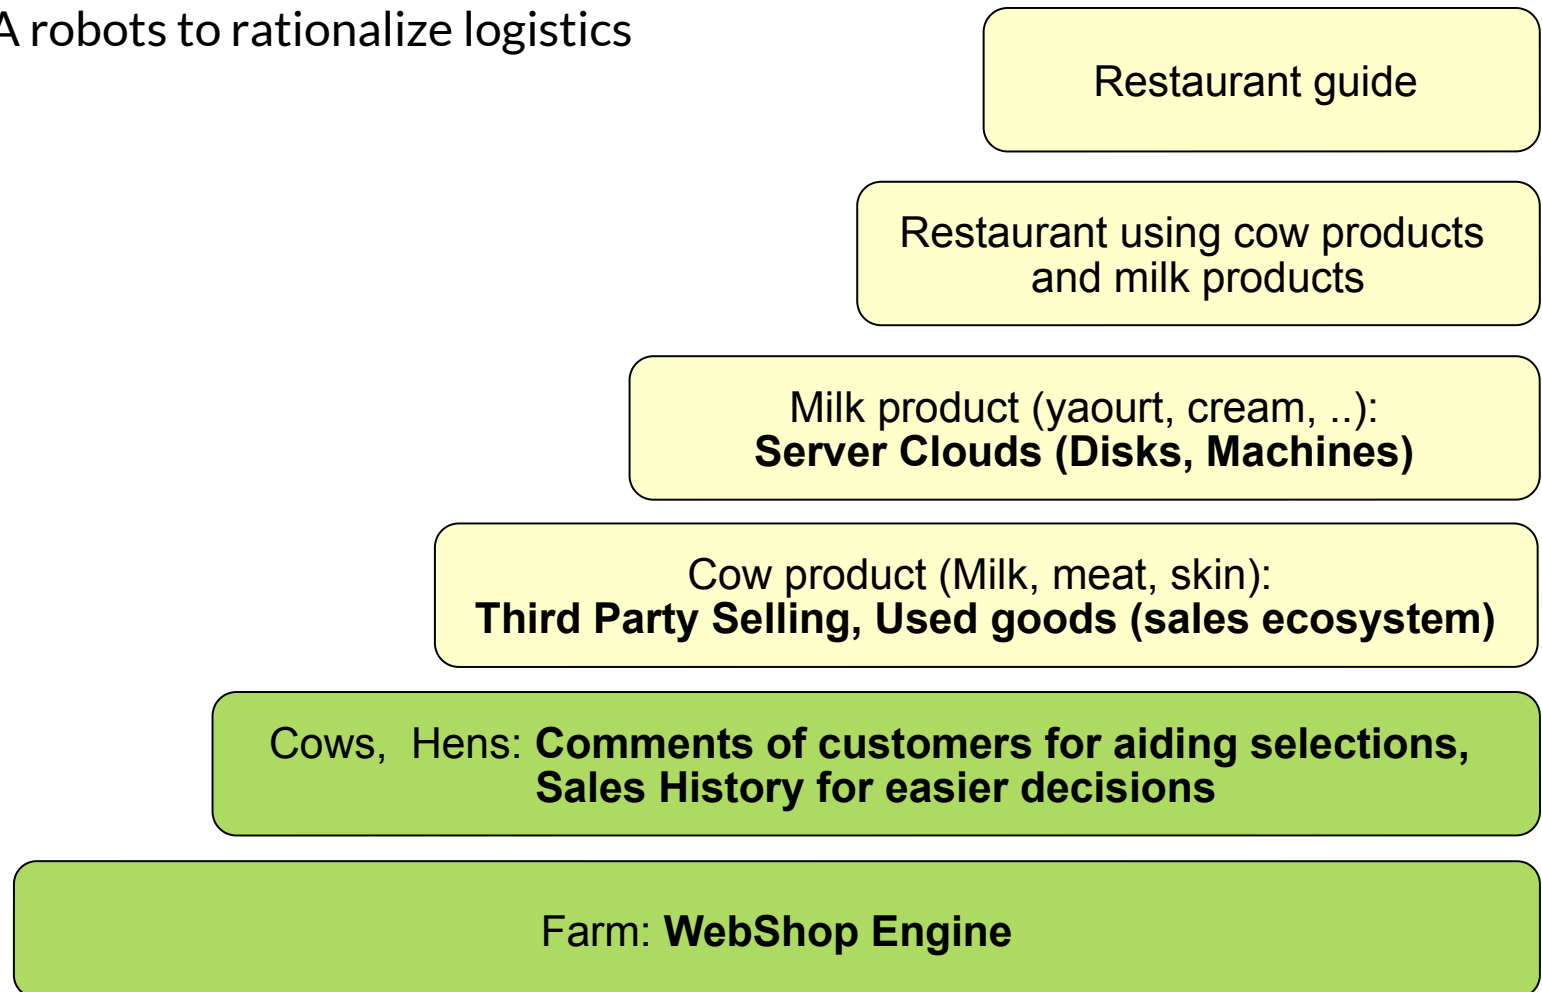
A robots to rationalize logistics

Restaurant guide

Restaurant using cow products and milk products

Milk product (yaourt, cream, ..): **Server Clouds (Disks, Machines)**

Cow product (Milk, meat, skin): **Third Party Selling, Used goods (sales ecosystem)**

Cows, Hens: **Comments of customers for aiding selections, Sales History for easier decisions**

Farm: **WebShop Engine**